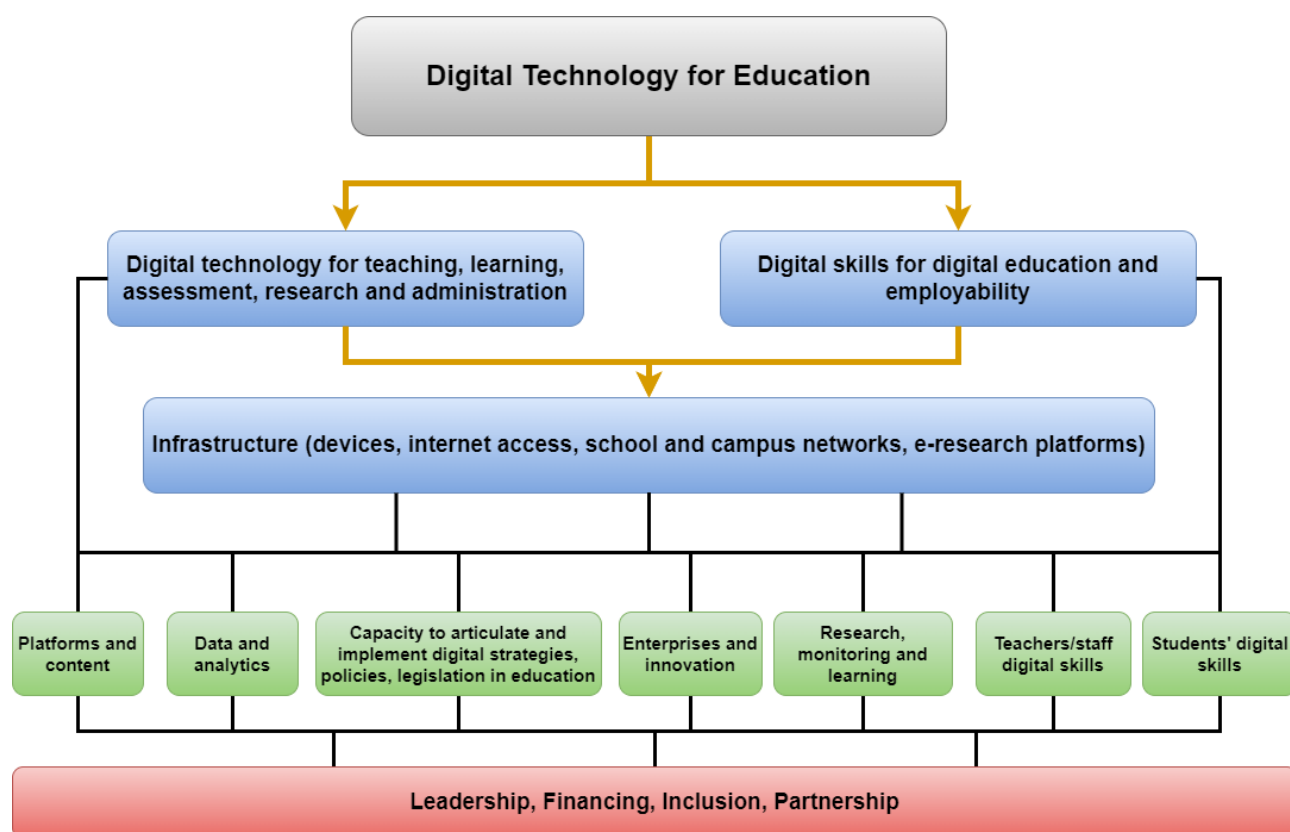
Digital Technology for Education

Digital technology for teaching, learning, assessment, research and administration

Digital skills for digital education and employability

Infrastructure (devices, internet access, school and campus networks, e-research platforms)

Platforms and content

Data and analytics

Capacity to articulate and implement digital strategies, policies, legislation in education

Enterprises and innovation

Research, monitoring and learning

Teachers/staff digital skills

Students' digital skills

Leadership, Financing, Inclusion, Partnership